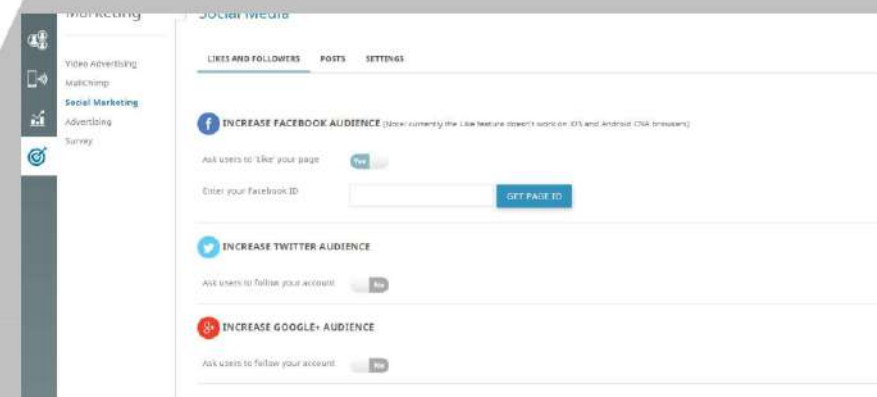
Marketing

Video Advertising
MailChimp
Social Marketing
Advertising
Survey

Social Media

LIKES AND FOLLOWERS POSTS SETTINGS

INCREASE FACEBOOK AUDIENCE (Note: currently the Like feature doesn't work on iOS and Android CNA browsers)

Ask users to 'Like' your page Yes

Enter your Facebook ID GET PAGE ID

INCREASE TWITTER AUDIENCE

Ask users to follow your account No

INCREASE GOOGLE+ AUDIENCE

Ask users to follow your account No